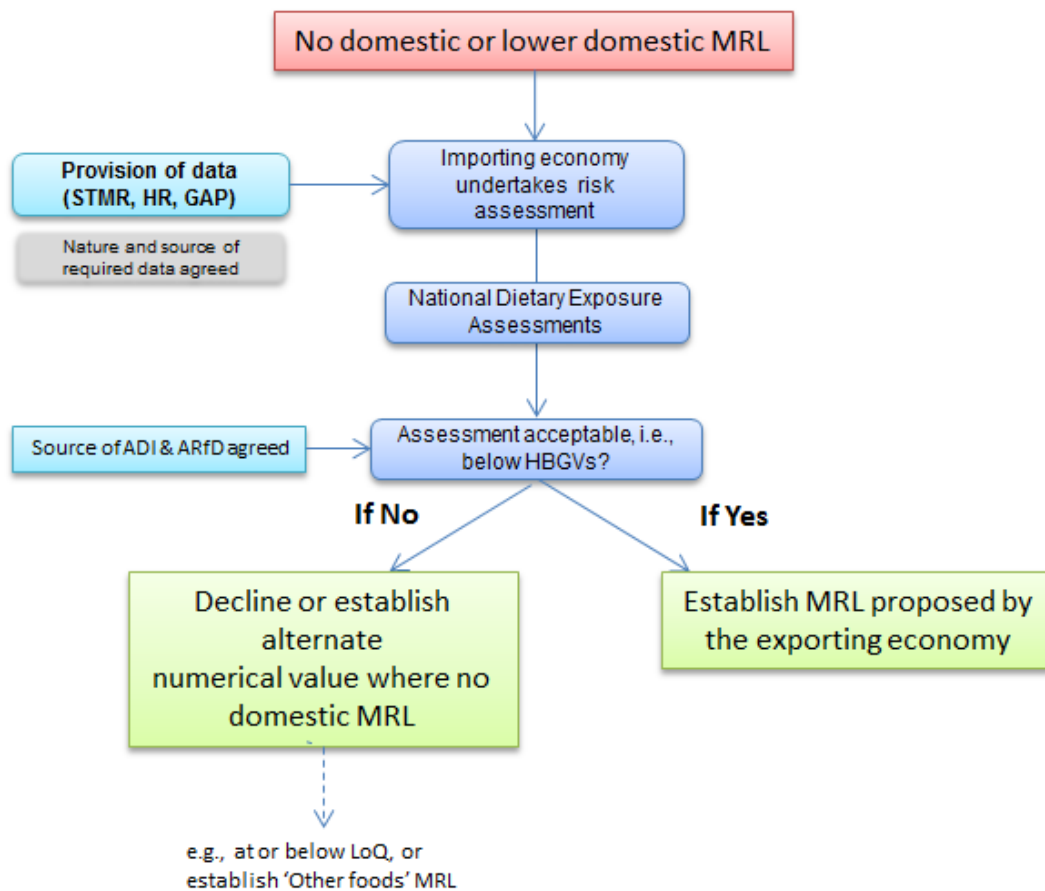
No domestic or lower domestic MRL

Provision of data (STMR, HR, GAP)

Nature and source of required data agreed

Importing economy undertakes risk assessment

National Dietary Exposure Assessments

Source of ADI & ARfD agreed

Assessment acceptable, i.e., below HBGVs?

If No

If Yes

Decline or establish alternate numerical value where no domestic MRL

Establish MRL proposed by the exporting economy

e.g., at or below LoQ, or establish 'Other foods' MRL